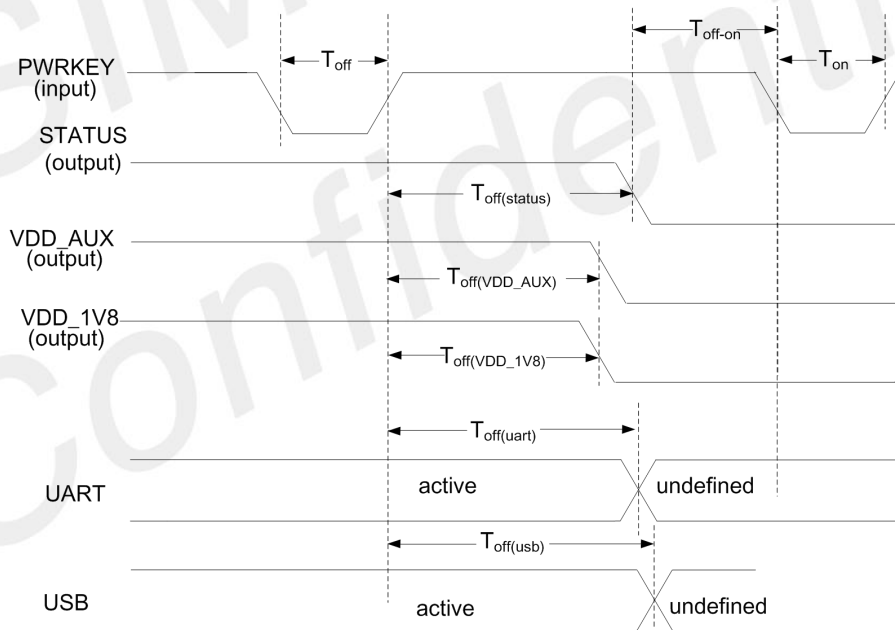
PWRKEY (input)

$T_{off}$

$T_{off-on}$

$T_{on}$

STATUS (output)

$T_{off(status)}$

VDD_AUX (output)

$T_{off(VDD\_AUX)}$

VDD_1V8 (output)

$T_{off(VDD\_1V8)}$

$T_{off(uart)}$

UART

active

undefined

$T_{off(usb)}$

USB

active

undefined